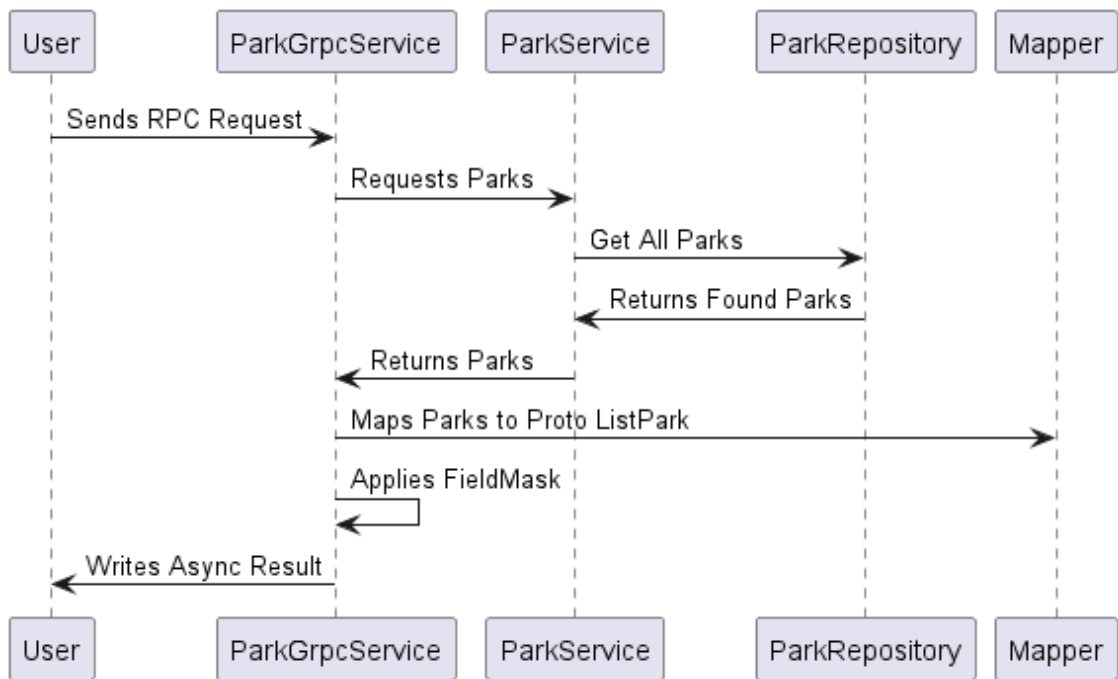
User
ParkGrpcService
ParkService
ParkRepository
Mapper

Sends RPC Request
Requests Parks
Get All Parks
Returns Found Parks
Returns Parks
Maps Parks to Proto ListPark
Applies FieldMask
Writes Async Result

User
ParkGrpcService
ParkService
ParkRepository
Mapper